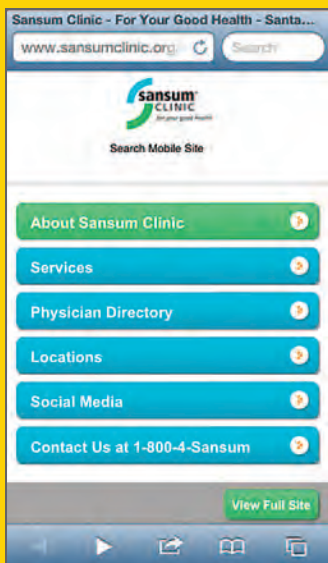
Sansum Clinic - For Your Good Health - Santa...
www.sansumclinic.org
Search

sansum CLINIC
for your good health

Search Mobile Site

About Sansum Clinic
Services
Physician Directory
Locations
Social Media
Contact Us at 1-800-4-Sansum

View Full Site